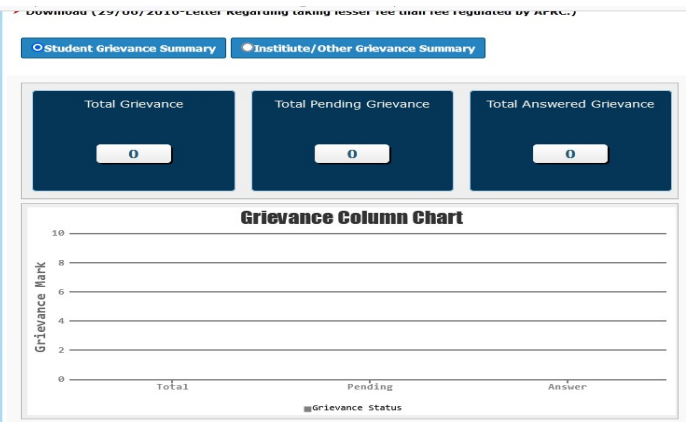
Download (29/06/2016-Letter Regarding taking lesser fee than fee regulated by AFRC.)

Student Grievance Summary | Institute/Other Grievance Summary

Total Grievance
0

Total Pending Grievance
0

Total Answered Grievance
0

Grievance Column Chart

Grievance Mark

10
8
6
4
2
0

Total
Pending
Answer

Grievance Status